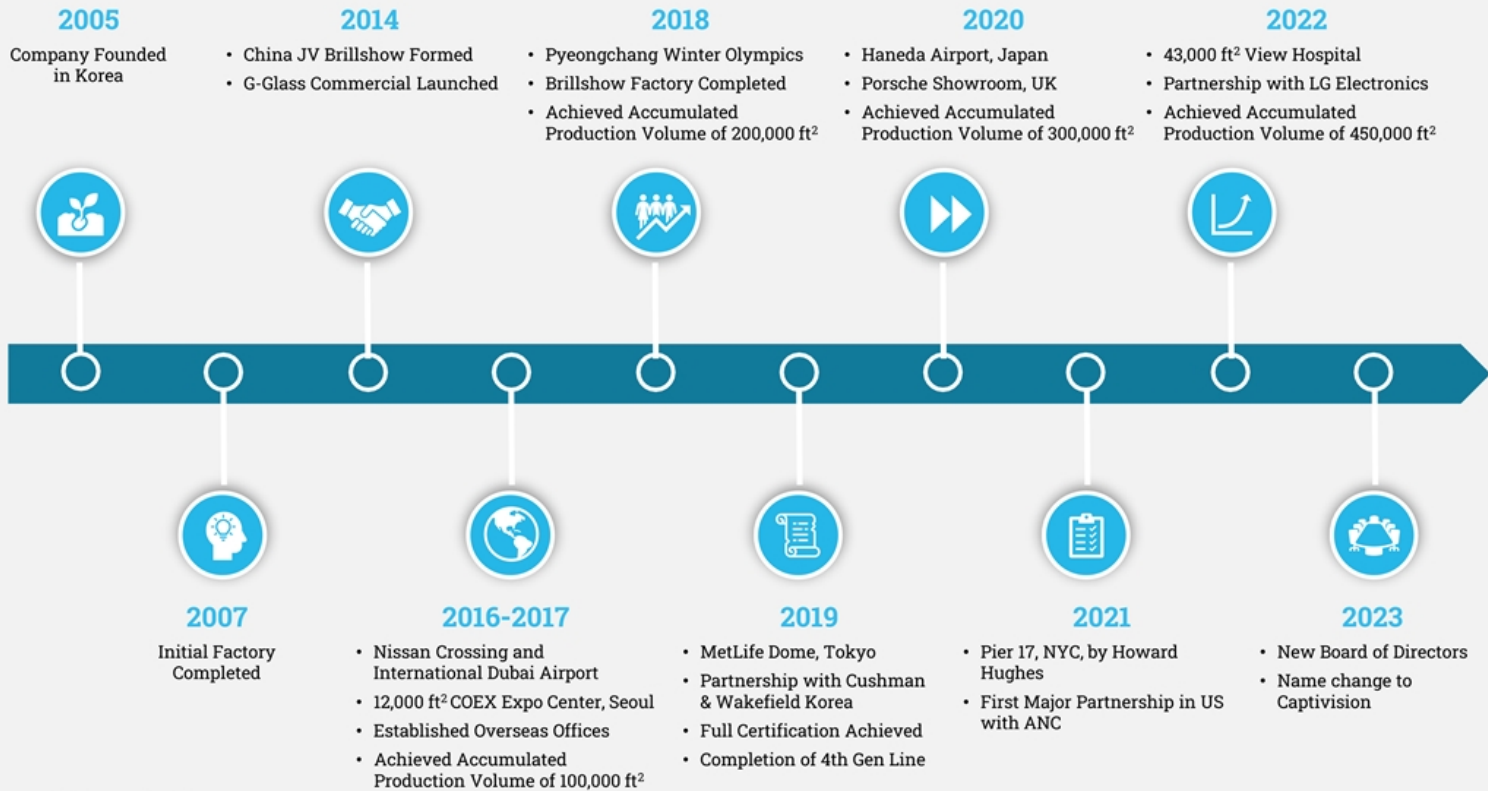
2005
Company Founded in Korea

2014
- China JV Brillshow Formed
- G-Glass Commercial Launched

2018
- Pyeongchang Winter Olympics
- Brillshow Factory Completed
- Achieved Accumulated Production Volume of 200,000 ft$^2$

2020
- Haneda Airport, Japan
- Porsche Showroom, UK
- Achieved Accumulated Production Volume of 300,000 ft$^2$

2022
- 43,000 ft$^2$ View Hospital
- Partnership with LG Electronics
- Achieved Accumulated Production Volume of 450,000 ft$^2$

2007
Initial Factory Completed

2016-2017
- Nissan Crossing and International Dubai Airport
- 12,000 ft$^2$ COEX Expo Center, Seoul
- Established Overseas Offices
- Achieved Accumulated Production Volume of 100,000 ft$^2$

2019
- MetLife Dome, Tokyo
- Partnership with Cushman & Wakefield Korea
- Full Certification Achieved
- Completion of 4th Gen Line

2021
- Pier 17, NYC, by Howard Hughes
- First Major Partnership in US with ANC

2023
- New Board of Directors
- Name change to Captivision